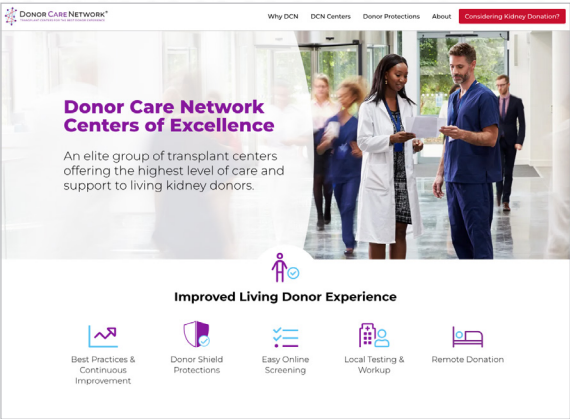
DONOR CARE NETWORK®
TRANSPLANT CENTERS DEDICATED TO THE BEST DONOR EXPERIENCE

Why DCN DCN Centers Donor Protections About Considering Kidney Donation?

Donor Care Network Centers of Excellence

An elite group of transplant centers offering the highest level of care and support to living kidney donors.

Improved Living Donor Experience

Best Practices & Continuous Improvement

Donor Shield Protections

Easy Online Screening

Local Testing & Workup

Remote Donation